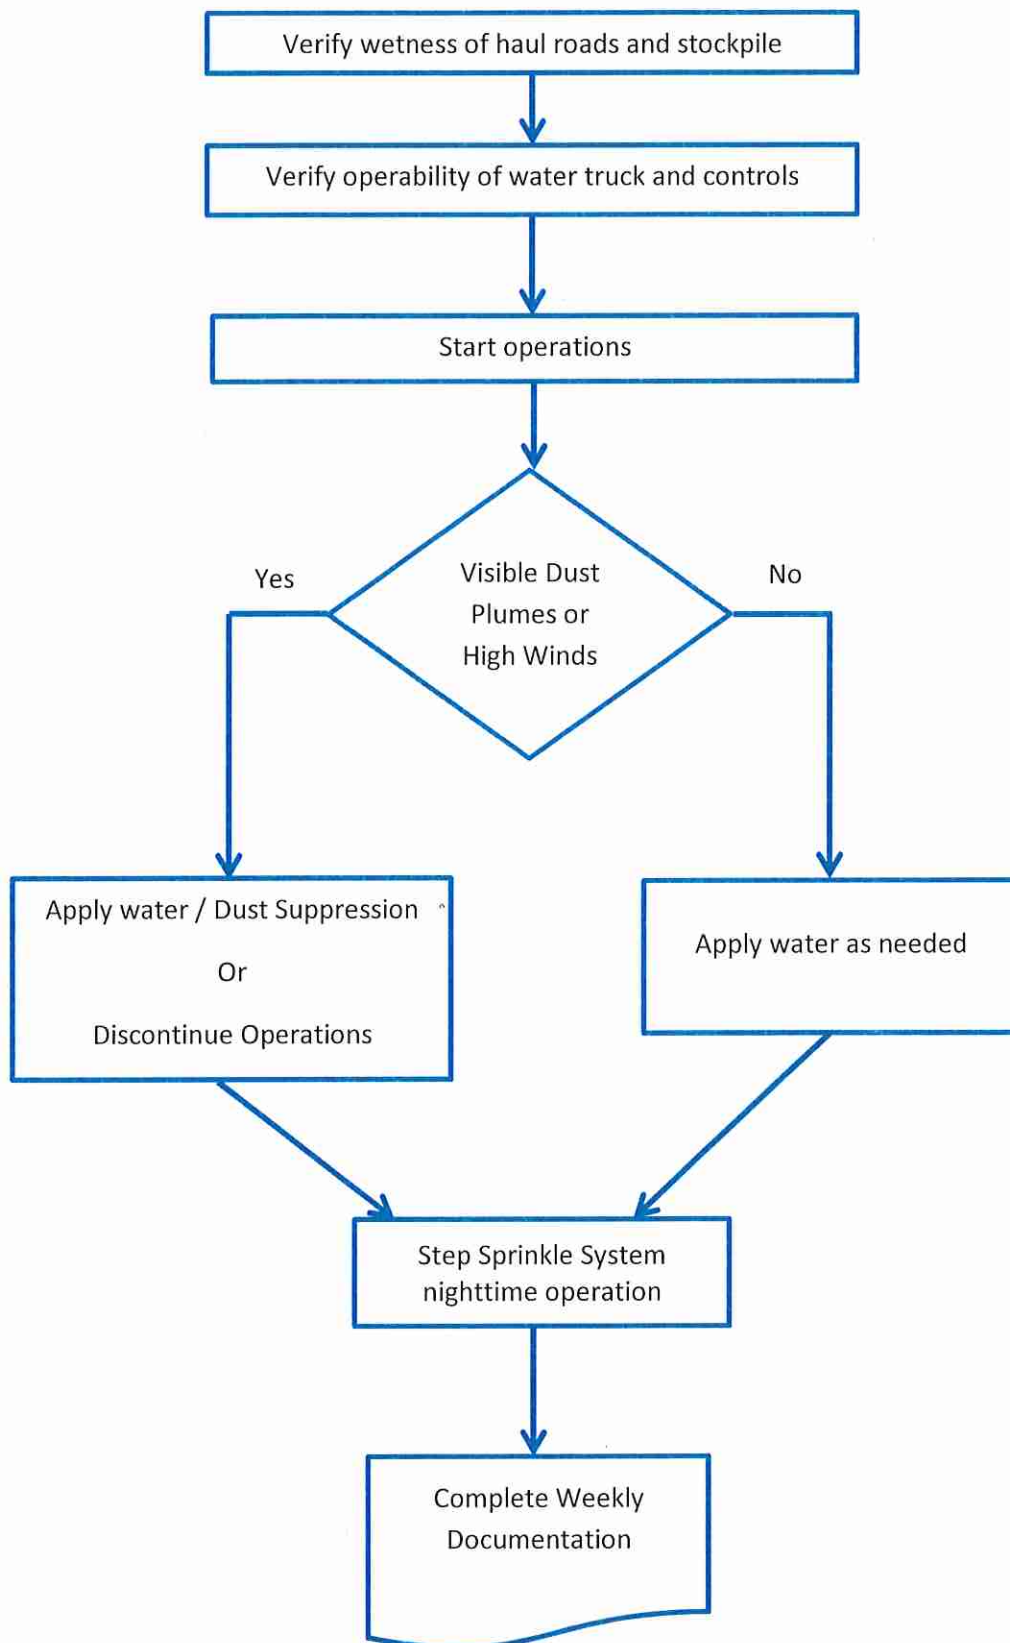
Verify wetness of haul roads and stockpile

Verify operability of water truck and controls

Start operations

Visible Dust Plumes or High Winds

Yes

No

Apply water / Dust Suppression

Or

Discontinue Operations

Apply water as needed

Step Sprinkle System nighttime operation

Complete Weekly Documentation